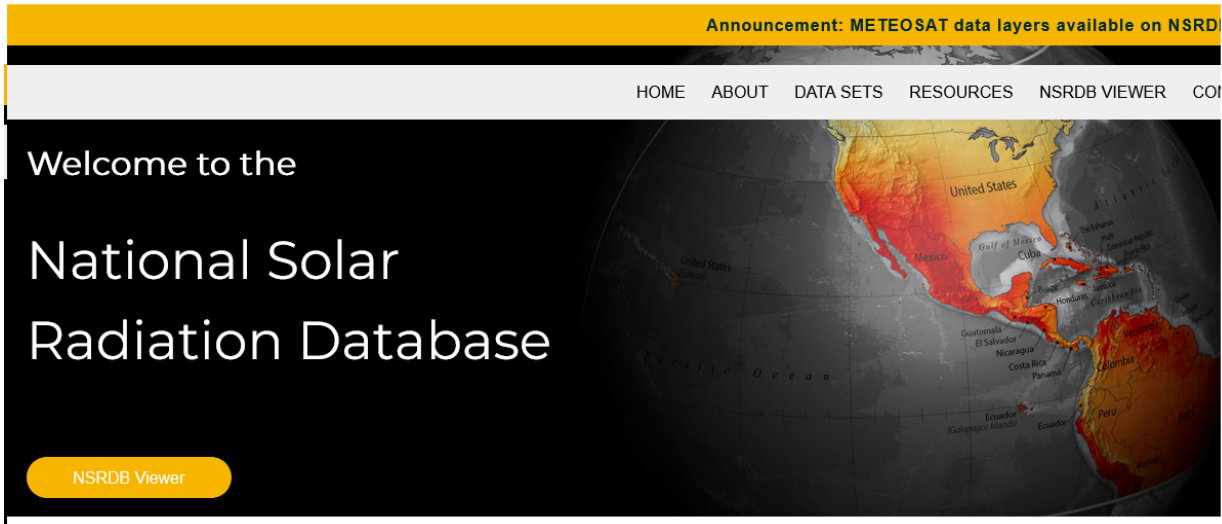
Announcement: METEOSAT data layers available on NSRD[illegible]

HOME ABOUT DATA SETS RESOURCES NSRDB VIEWER CO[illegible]

Welcome to the

National Solar Radiation Database

NSRDB Viewer

United States
Gulf of Mexico
Cuba
Mexico
United States
Pacific Ocean
Honduras
Guatemala
El Salvador
Nicaragua
Costa Rica
Panama
Colombia
Ecuador
(Galapagos Islands)
Ecuador
Peru
Jamaica
The Bahamas
Haiti
Dominican Republic
Puerto Rico
Venezuela
Belize
Atlantic Ocean
Caribbean Sea